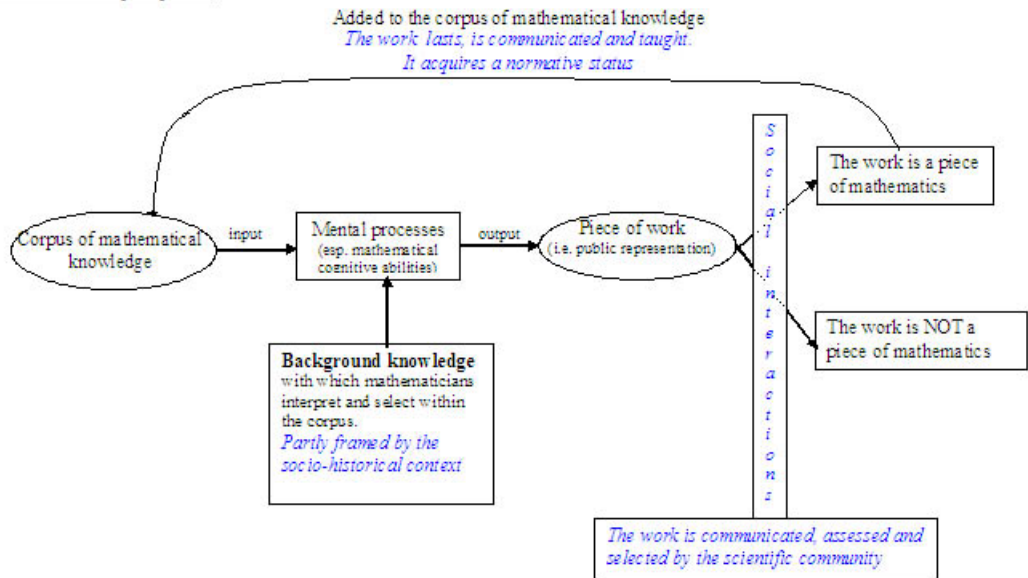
Added to the corpus of mathematical knowledge
The work lasts, is communicated and taught.
It acquires a normative status

Corpus of mathematical knowledge

input

Mental processes (esp. mathematical cognitive abilities)

output

Piece of work (i.e. public representation)

Social interactions

The work is a piece of mathematics

The work is NOT a piece of mathematics

Background knowledge with which mathematicians interpret and select within the corpus.
Partly framed by the socio-historical context

The work is communicated, assessed and selected by the scientific community